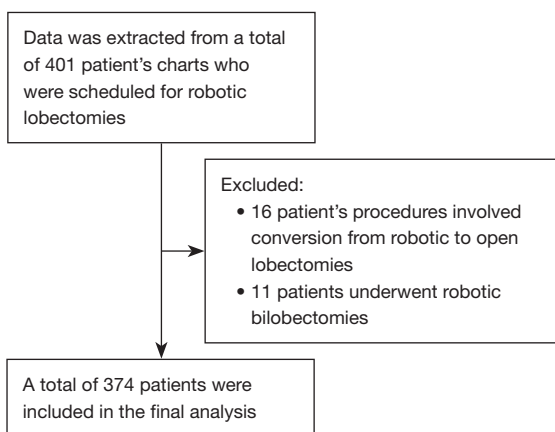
Data was extracted from a total of 401 patient's charts who were scheduled for robotic lobectomies

Excluded:
• 16 patient's procedures involved conversion from robotic to open lobectomies
• 11 patients underwent robotic bilobectomies

A total of 374 patients were included in the final analysis